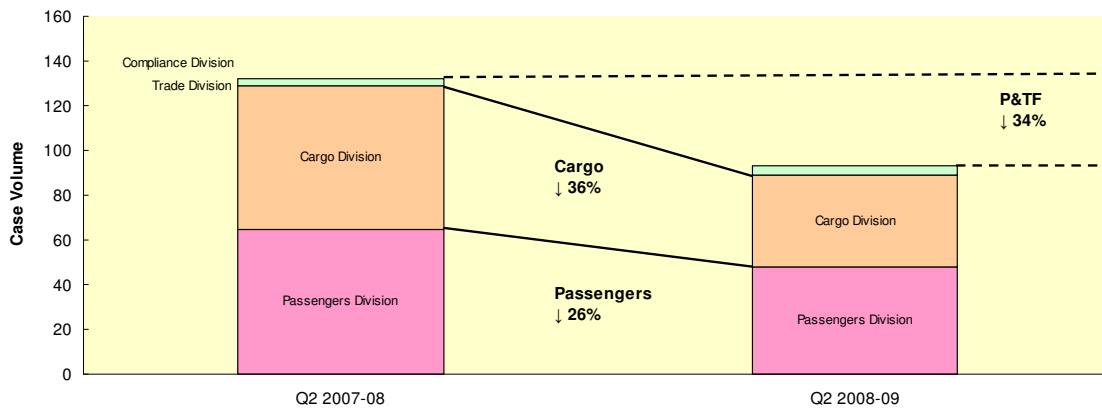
160
140
120
100
80
60
40
20
0

Case Volume

Compliance Division
Trade Division
Cargo Division
Passengers Division

Cargo
↓ 36%

Passengers
↓ 26%

Cargo Division
Passengers Division

P&TF
↓ 34%

Q2 2007-08
Q2 2008-09